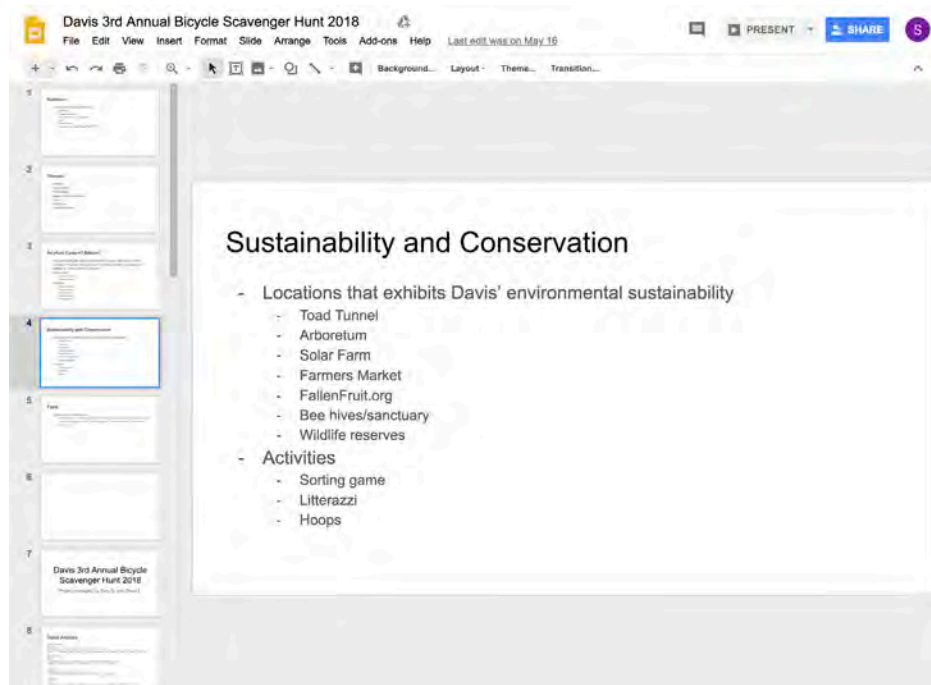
Davis 3rd Annual Bicycle Scavenger Hunt 2018
File Edit View Insert Format Slide Arrange Tools Add-ons Help Last edit was on May 16
PRESENT SHARE S
Background... Layout Theme... Transition...

1
2
3
4
5
6
7
Davis 3rd Annual Bicycle Scavenger Hunt 2018
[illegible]
8

Sustainability and Conservation

- Locations that exhibits Davis' environmental sustainability
  - Toad Tunnel
  - Arboretum
  - Solar Farm
  - Farmers Market
  - FallenFruit.org
  - Bee hives/sanctuary
  - Wildlife reserves
- Activities
  - Sorting game
  - Litterazzi
  - Hoops